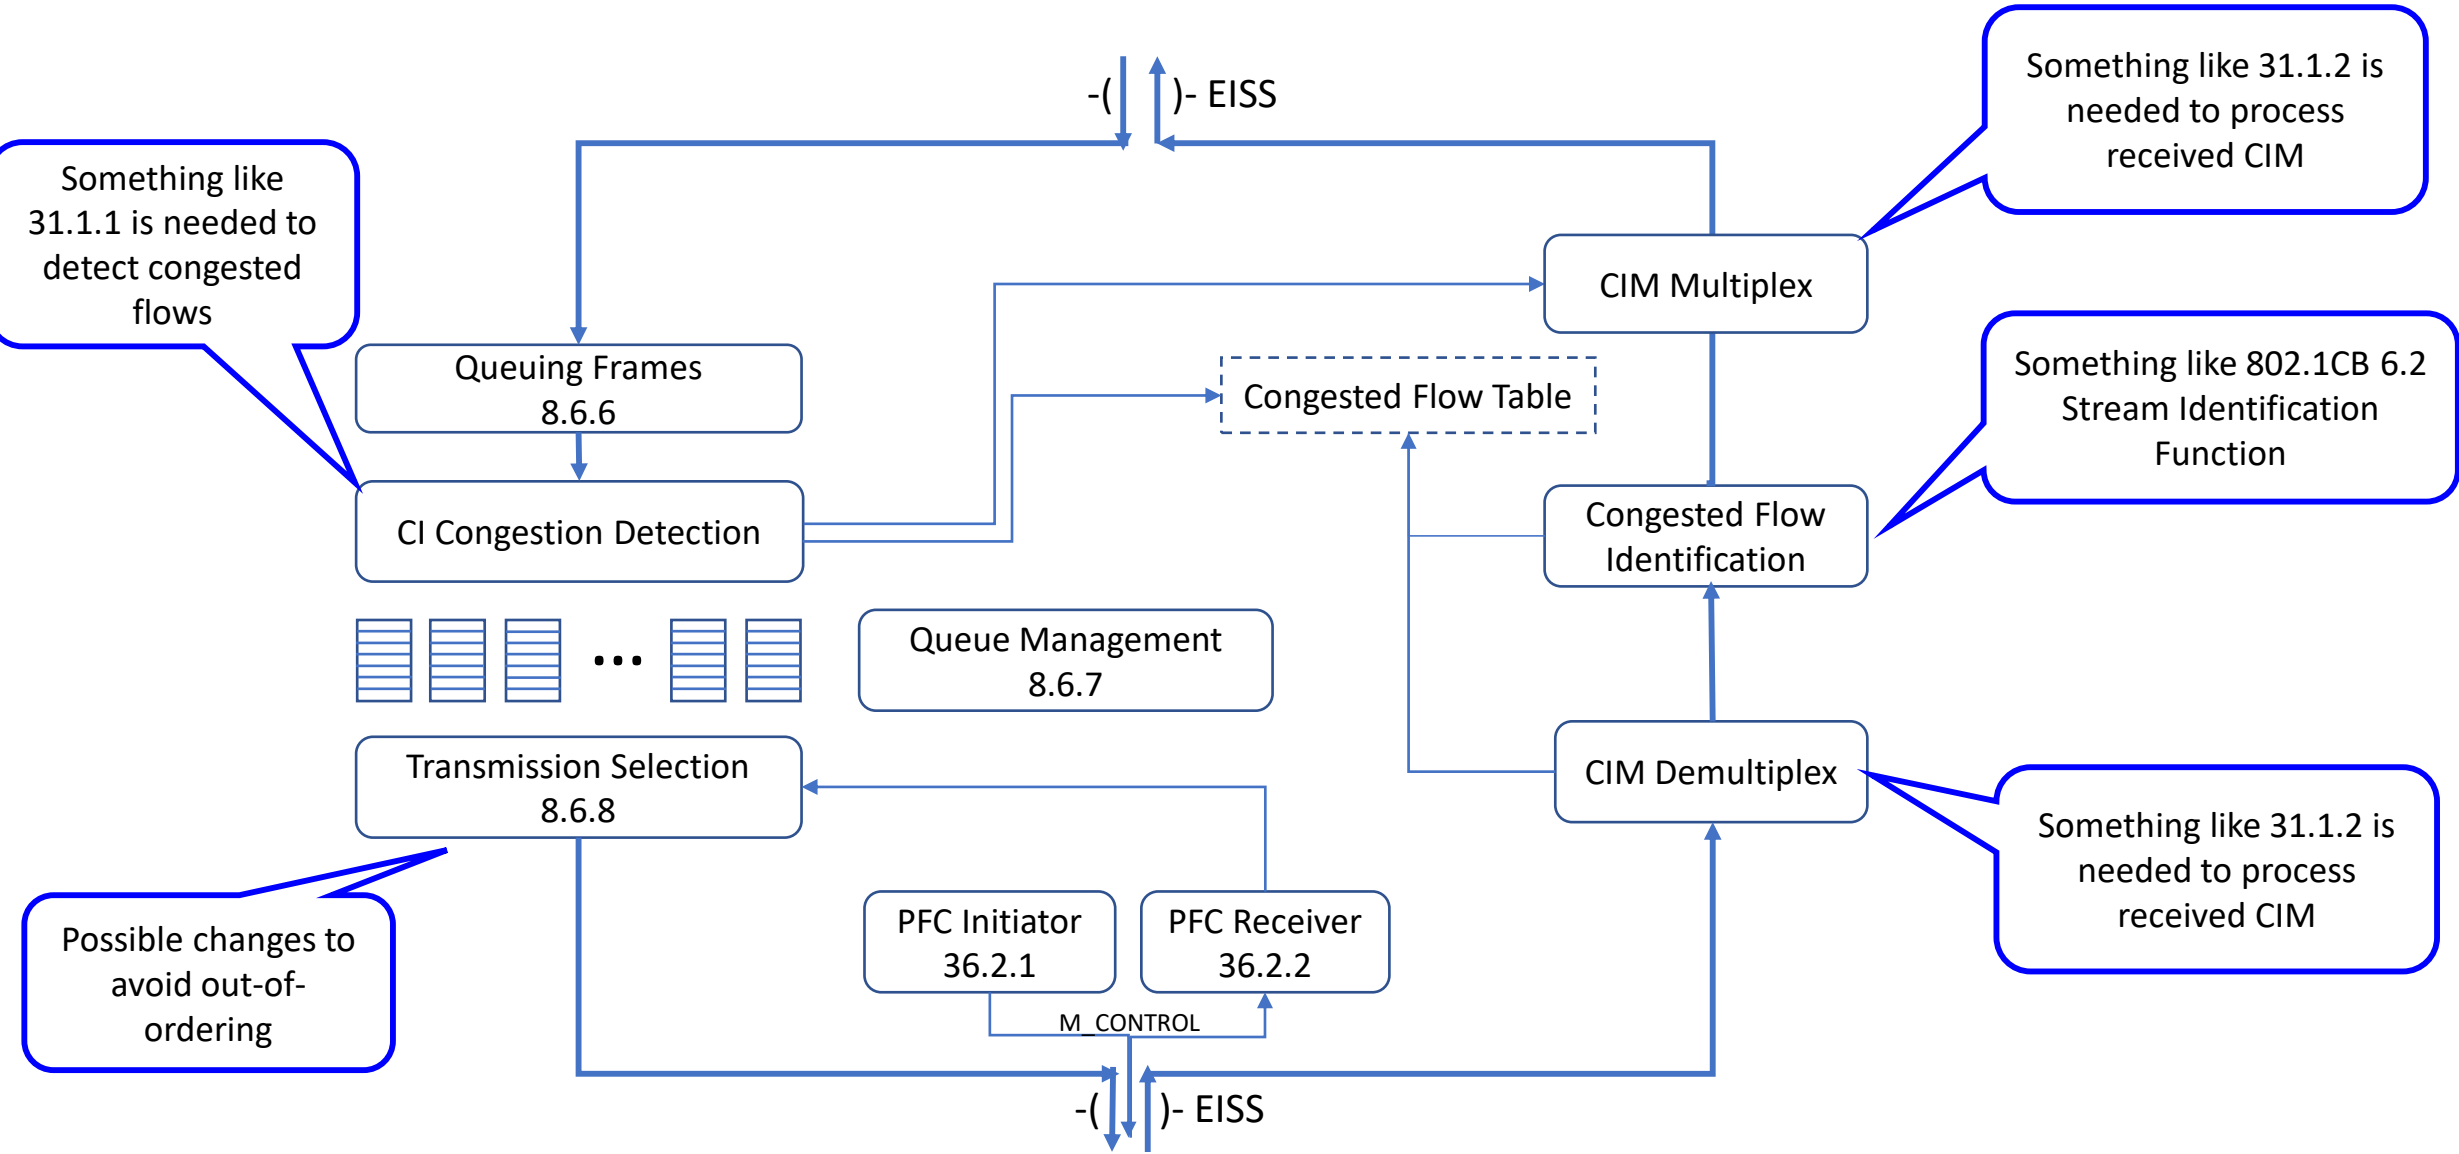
-( )- EISS

Something like 31.1.1 is needed to detect congested flows

Something like 31.1.2 is needed to process received CIM

CIM Multiplex

Queuing Frames 8.6.6

Congested Flow Table

Something like 802.1CB 6.2 Stream Identification Function

CI Congestion Detection

Congested Flow Identification

...

Queue Management 8.6.7

Transmission Selection 8.6.8

CIM Demultiplex

Something like 31.1.2 is needed to process received CIM

Possible changes to avoid out-of-ordering

PFC Initiator 36.2.1

PFC Receiver 36.2.2

M_CONTROL

-( )- EISS